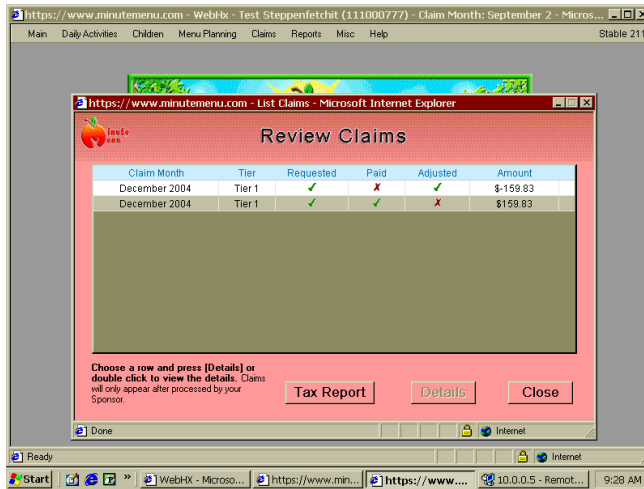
https://www.minutemenu.com - WebHx - Test Steppenfetchit (111000777) - Claim Month: September 2 - Micros...

Main Daily Activities Children Menu Planning Claims Reports Misc Help Stable 211

https://www.minutemenu.com - List Claims - Microsoft Internet Explorer

Review Claims

| Claim Month | Tier | Requested | Paid | Adjusted | Amount |
|---|---|---|---|---|---|
| December 2004 | Tier 1 | ✓ | ✗ | ✓ | $-159.83 |
| December 2004 | Tier 1 | ✓ | ✓ | ✗ | $159.83 |

**Choose a row and press [Details] or double click to view the details.** Claims will only appear after processed by your Sponsor.

Tax Report Details Close

Done Internet

Ready Internet

Start WebHX - Microso... https://www.min... https://www.... 10.0.0.5 - Remot... 9:28 AM